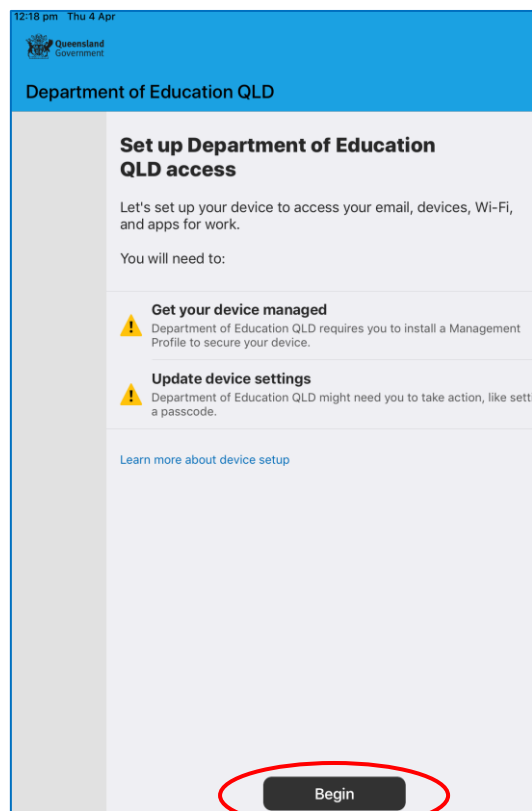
12:18 pm Thu 4 Apr

Queensland Government

Department of Education QLD

Set up Department of Education QLD access

Let's set up your device to access your email, devices, Wi-Fi, and apps for work.

You will need to:

Get your device managed
Department of Education QLD requires you to install a Management Profile to secure your device.

Update device settings
Department of Education QLD might need you to take action, like sett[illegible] a passcode.

Learn more about device setup

Begin